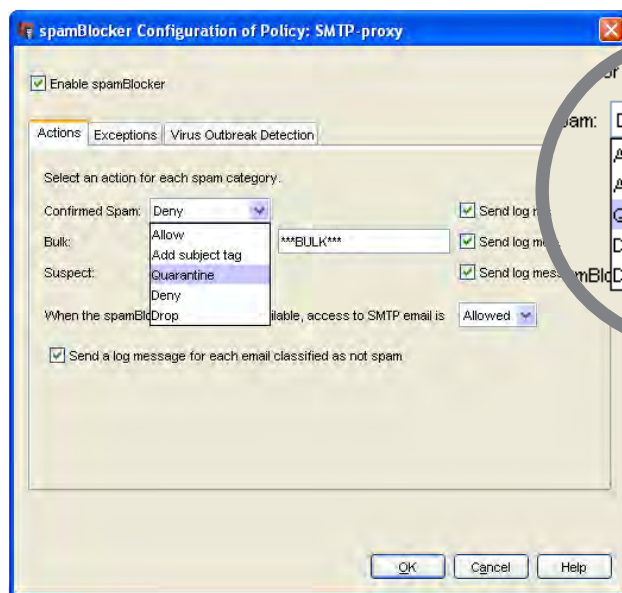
spamBlocker Configuration of Policy: SMTP-proxy

Enable spamBlocker

Actions | Exceptions | Virus Outbreak Detection

Select an action for each spam category.

Confirmed Spam: Deny

Allow
Add subject tag
Quarantine
Deny
Drop

Bulk: ***BULK***

Suspect:

Send log m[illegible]

Send log me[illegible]

Send log mes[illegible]

When the spamBl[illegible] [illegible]ilable, access to SMTP email is Allowed

Send a log message for each email classified as not spam

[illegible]r

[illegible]am: D

A
A
Q
D
mBl D

OK Cancel Help